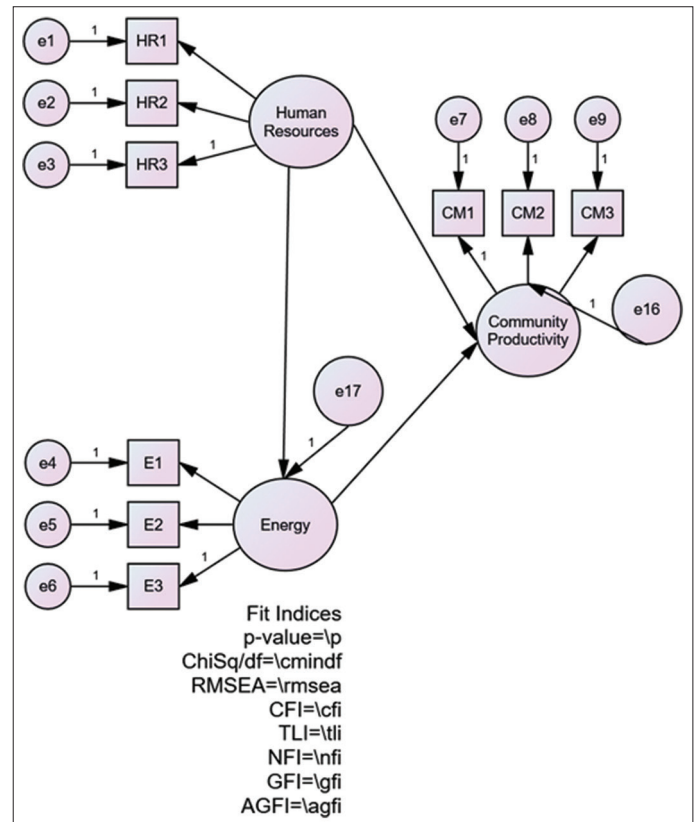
e1 1 HR1
e2 1 HR2
e3 1 HR3 1
Human Resources
e7 e8 e9
1 1 1
CM1 CM2 CM3
1
1
Community Productivity
e16
e17
1
e4 1 E1
e5 1 E2
e6 1 E3 1
Energy

Fit Indices
p-value=\p
ChiSq/df=\cmindf
RMSEA=\rmsea
CFI=\cfi
TLI=\tli
NFI=\nfi
GFI=\gfi
AGFI=\agfi